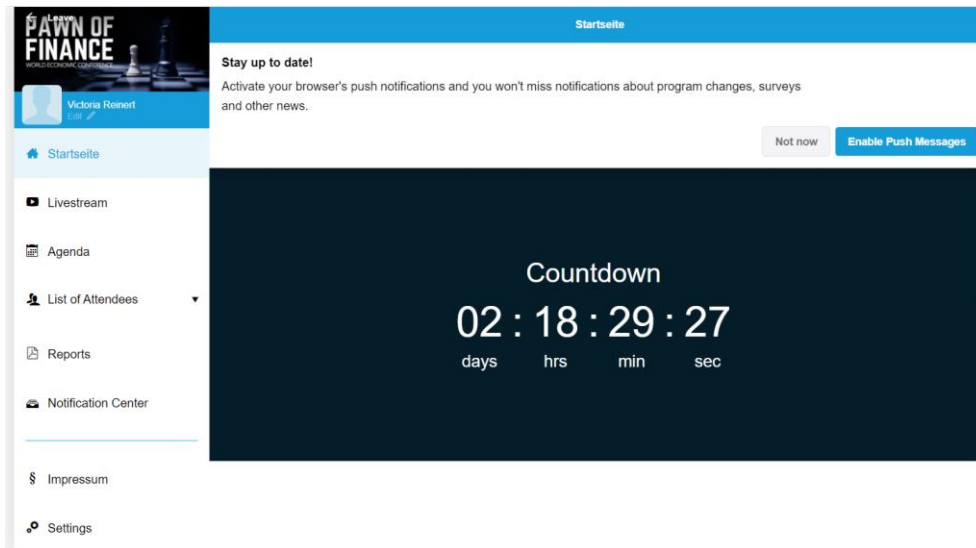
Leave
PAWN OF FINANCE
WORLD ECONOMIC CONFERENCE

Victoria Reinert
Edit

Startseite

Livestream

Agenda

List of Attendees

Reports

Notification Center

§ Impressum

Settings

Startseite

Stay up to date!

Activate your browser's push notifications and you won't miss notifications about program changes, surveys and other news.

Not now

Enable Push Messages

Countdown

02 : 18 : 29 : 27

days hrs min sec